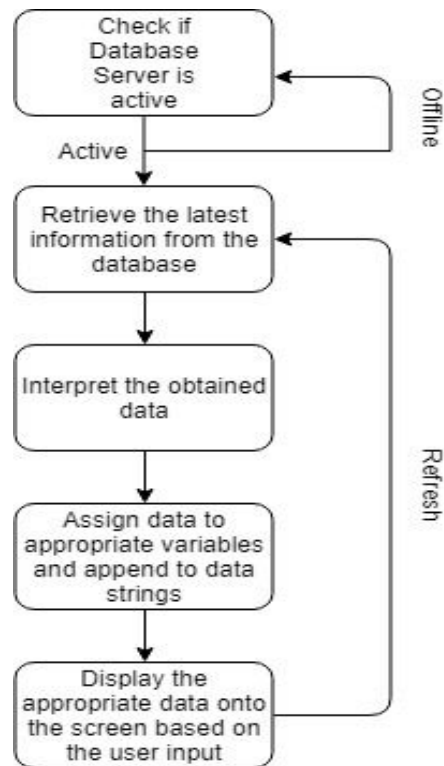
Check if Database Server is active

Offline

Active

Retrieve the latest information from the database

Interpret the obtained data

Refresh

Assign data to appropriate variables and append to data strings

Display the appropriate data onto the screen based on the user input